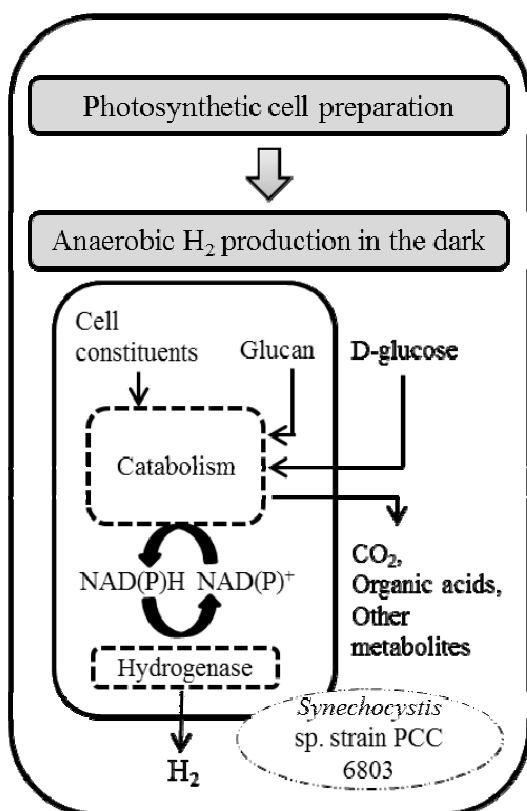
Photosynthetic cell preparation

Anaerobic $H_2$ production in the dark

Cell constituents

Glucan

D-glucose

Catabolism

$CO_2$, Organic acids, Other metabolites

NAD(P)H NAD(P)$^+$

Hydrogenase

$H_2$

*Synechocystis* sp. strain PCC 6803